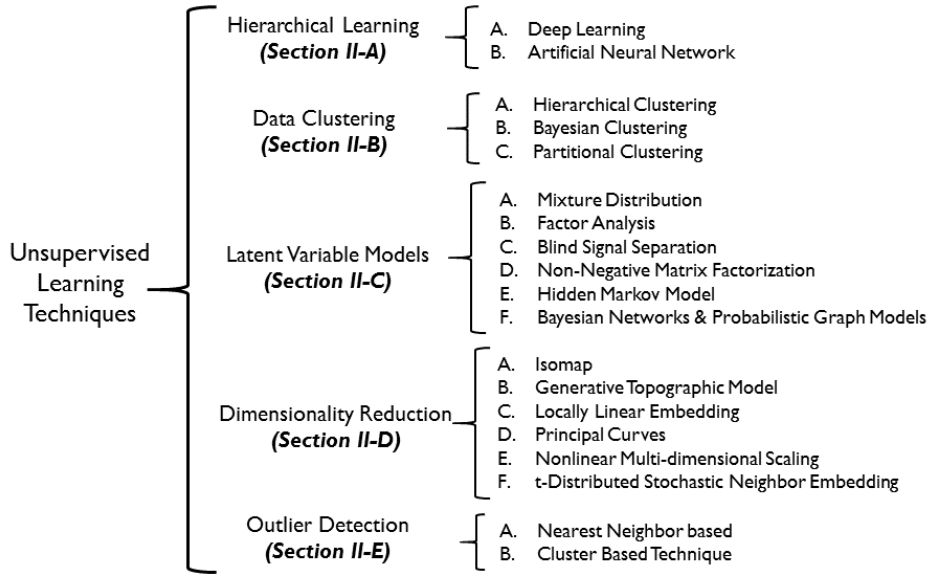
Unsupervised Learning Techniques

Hierarchical Learning
(Section II-A)

A. Deep Learning
B. Artificial Neural Network

Data Clustering
(Section II-B)

A. Hierarchical Clustering
B. Bayesian Clustering
C. Partitional Clustering

Latent Variable Models
(Section II-C)

A. Mixture Distribution
B. Factor Analysis
C. Blind Signal Separation
D. Non-Negative Matrix Factorization
E. Hidden Markov Model
F. Bayesian Networks & Probabilistic Graph Models

Dimensionality Reduction
(Section II-D)

A. Isomap
B. Generative Topographic Model
C. Locally Linear Embedding
D. Principal Curves
E. Nonlinear Multi-dimensional Scaling
F. t-Distributed Stochastic Neighbor Embedding

Outlier Detection
(Section II-E)

A. Nearest Neighbor based
B. Cluster Based Technique